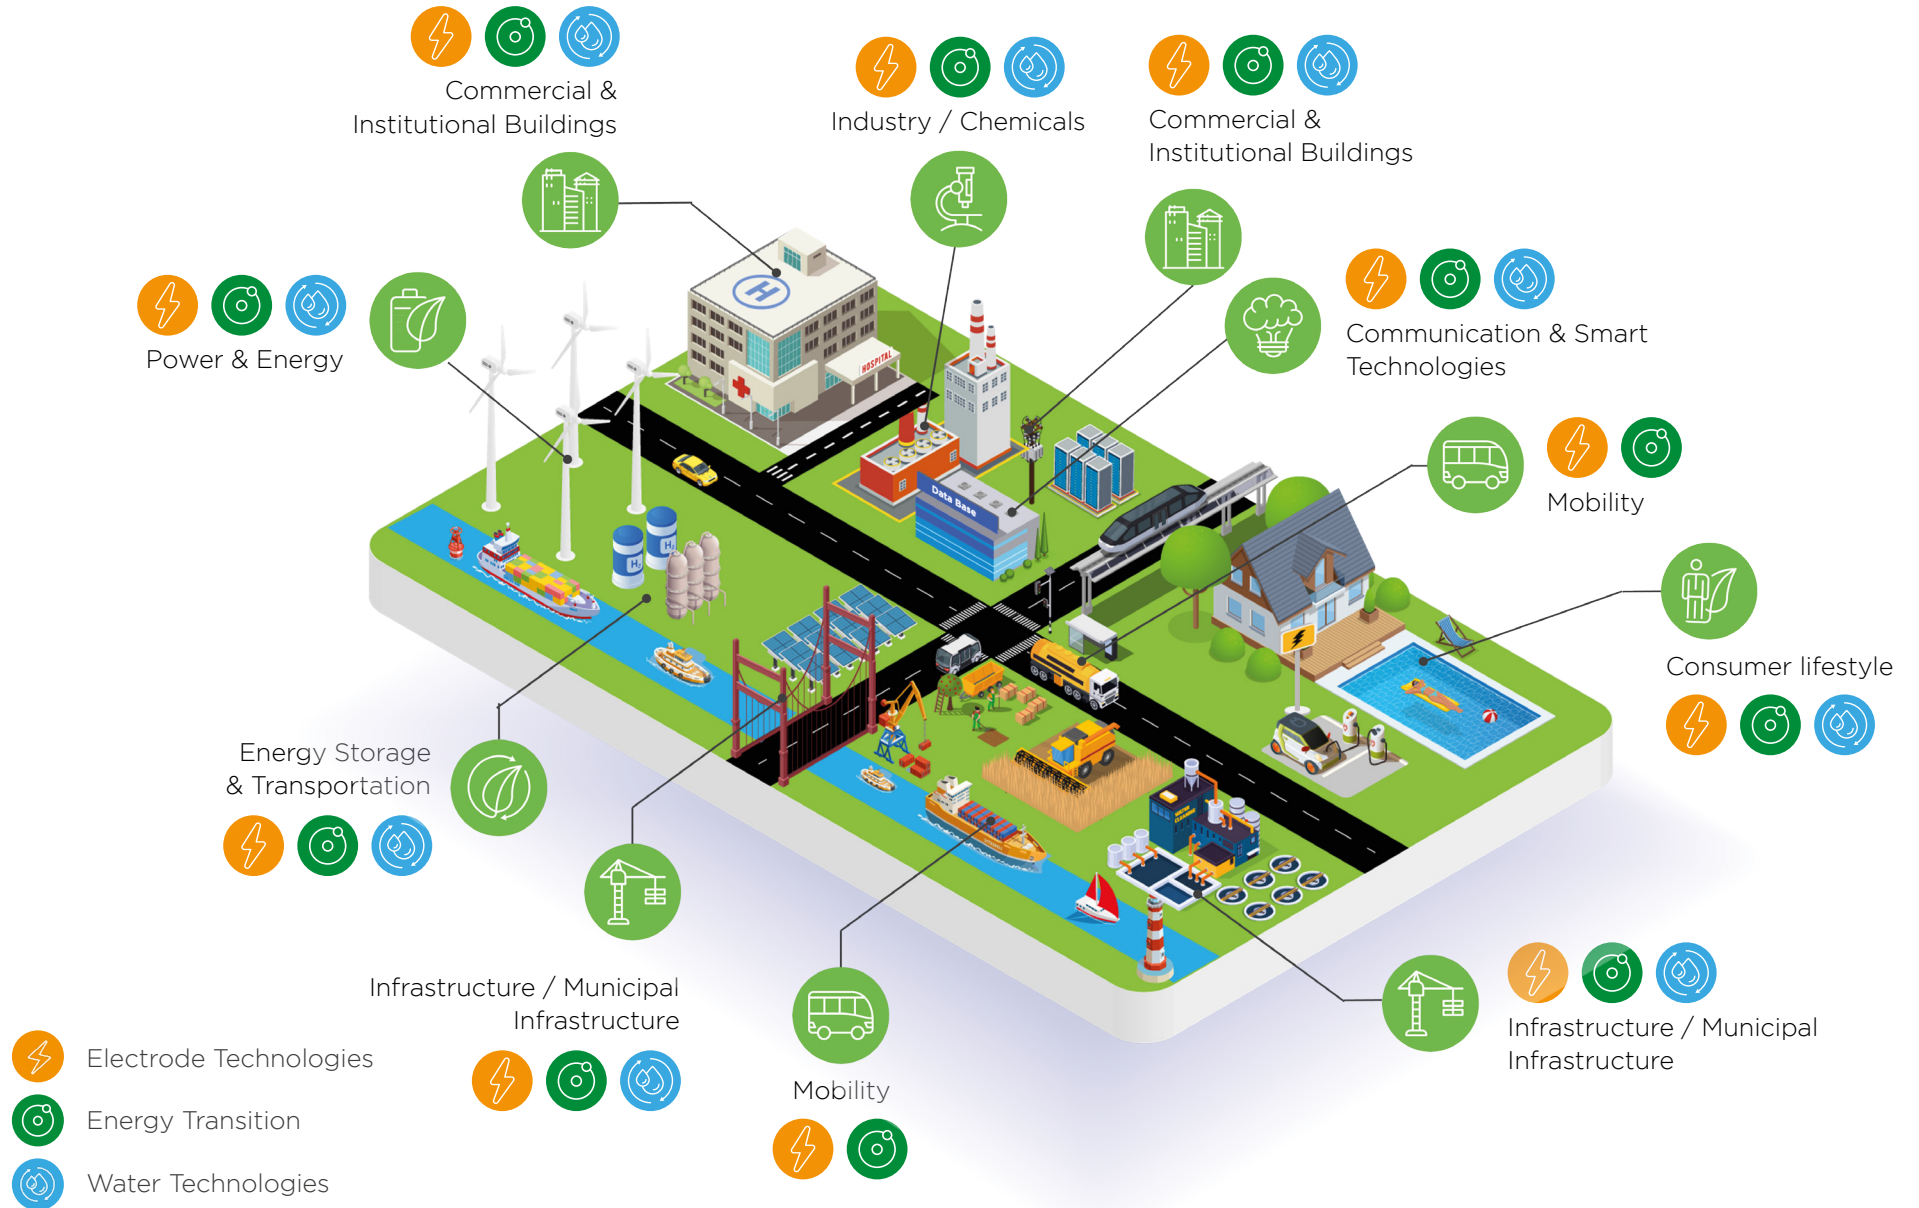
Commercial & Institutional Buildings

Industry / Chemicals

Commercial & Institutional Buildings

Power & Energy

Communication & Smart Technologies

HOSPITAL

Data Base

Mobility

Consumer lifestyle

Energy Storage & Transportation

Infrastructure / Municipal Infrastructure

Mobility

Infrastructure / Municipal Infrastructure

Electrode Technologies

Energy Transition

Water Technologies